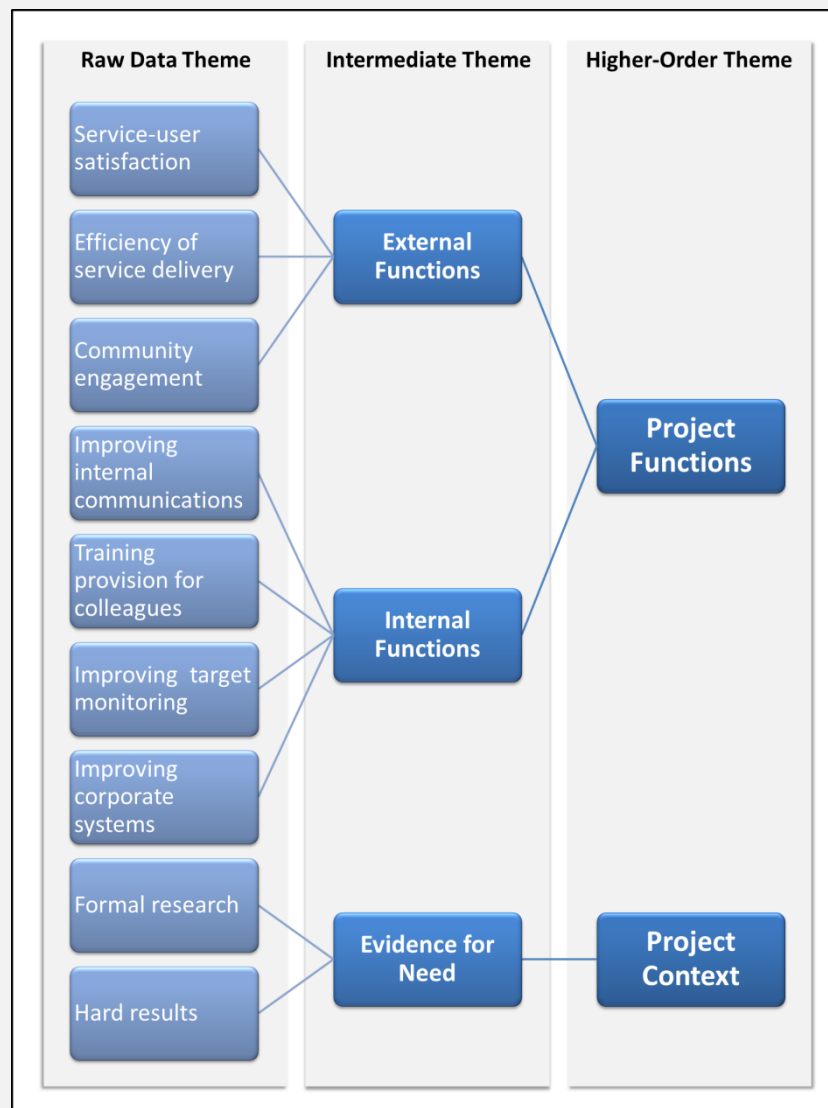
Raw Data Theme

Service-user satisfaction

Efficiency of service delivery

Community engagement

Improving internal communications

Training provision for colleagues

Improving target monitoring

Improving corporate systems

Formal research

Hard results

Intermediate Theme

External Functions

Internal Functions

Evidence for Need

Higher-Order Theme

Project Functions

Project Context